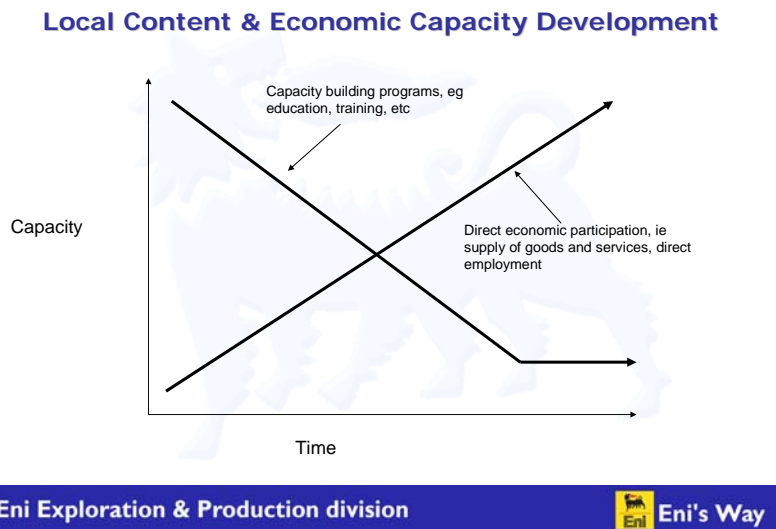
Local Content & Economic Capacity Development

Capacity building programs, eg education, training, etc

Capacity

Direct economic participation, ie supply of goods and services, direct employment

Time

Eni Exploration & Production division

Eni

Eni's Way